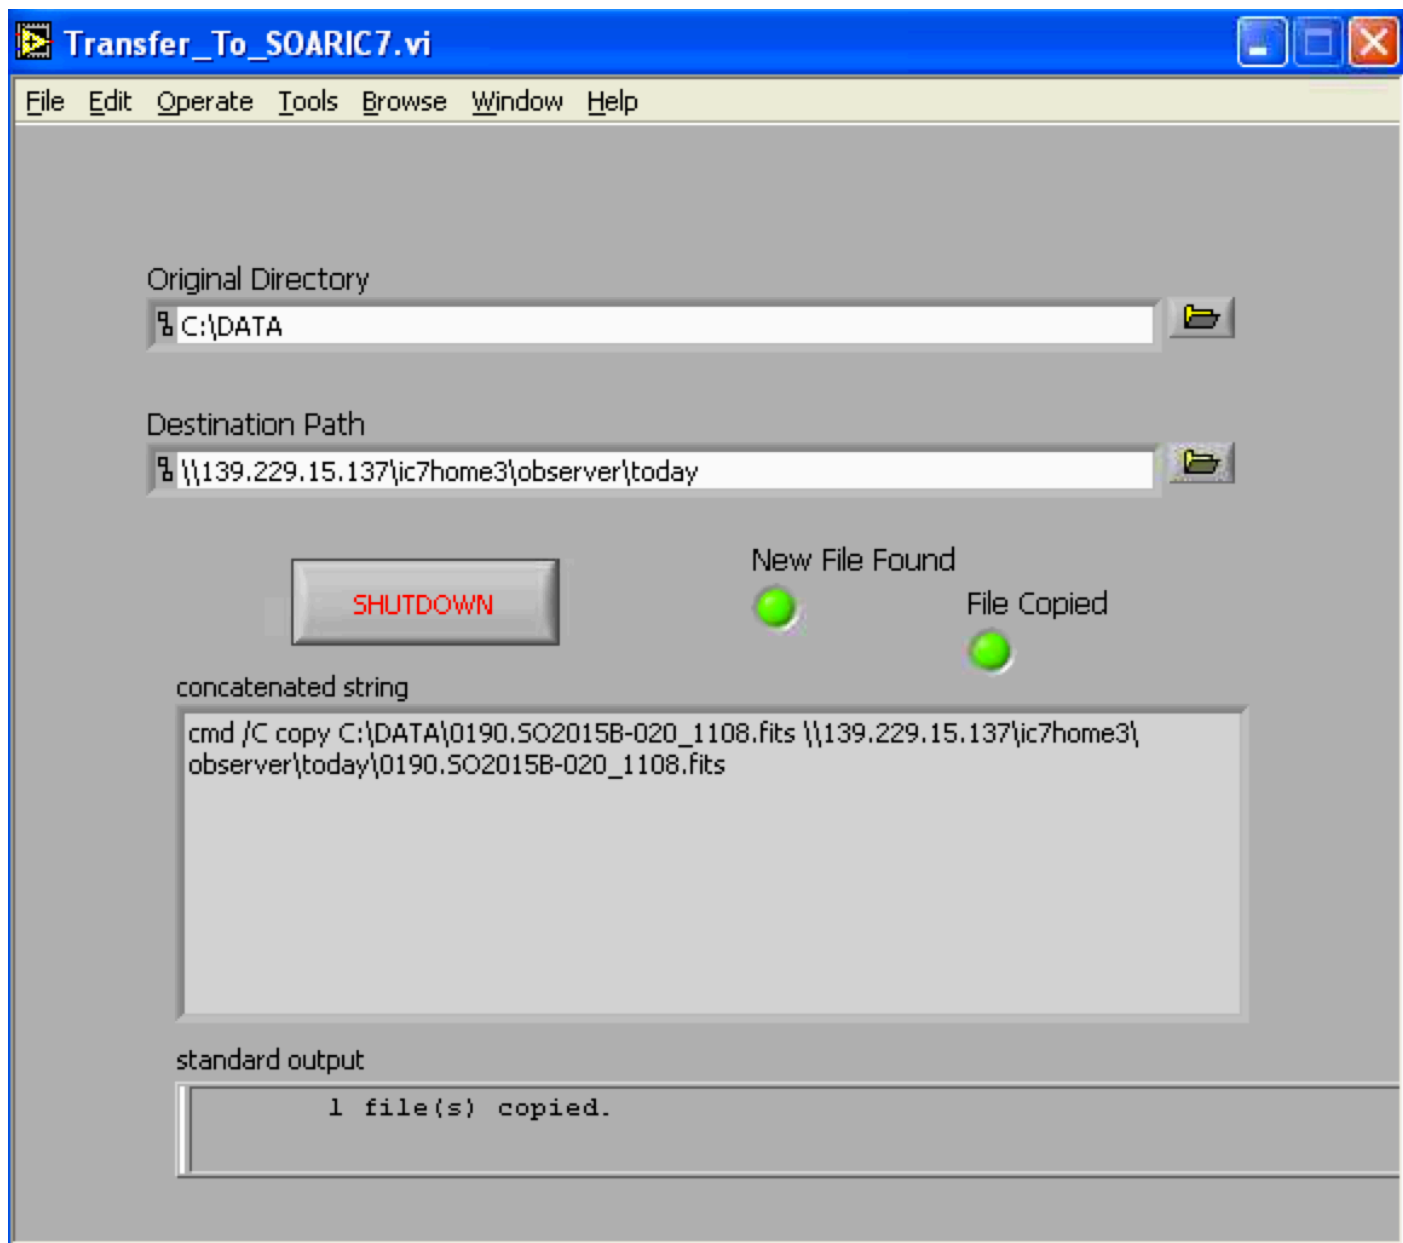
Transfer_To_SOARIC7.vi

File Edit Operate Tools Browse Window Help

Original Directory

C:\DATA

Destination Path

\\139.229.15.137\ic7home3\observer\today

SHUTDOWN

New File Found

File Copied

concatenated string

cmd /C copy C:\DATA\0190.SO2015B-020_1108.fits \\139.229.15.137\ic7home3\observer\today\0190.SO2015B-020_1108.fits

standard output

1 file(s) copied.